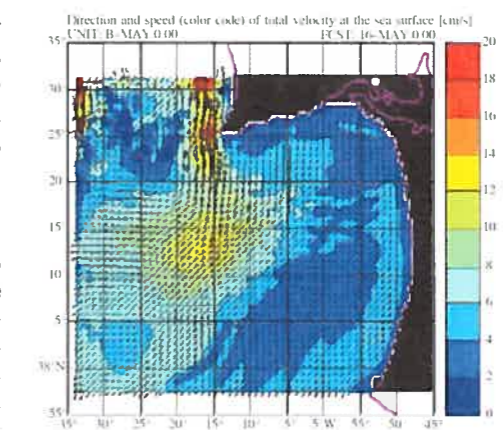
Direction and speed (color code) of total velocity at the sea surface [cm/s]
UNIT: 8-MAY 0:00 FCST: 16-MAY 0:00

35'
30
25'
20
15
10
5
38°N
55'

35' 30' 25' 20' 15' 10' 5' 5 W 55' 50' 45'

20
18
16
14
12
10
8
6
4
2
0